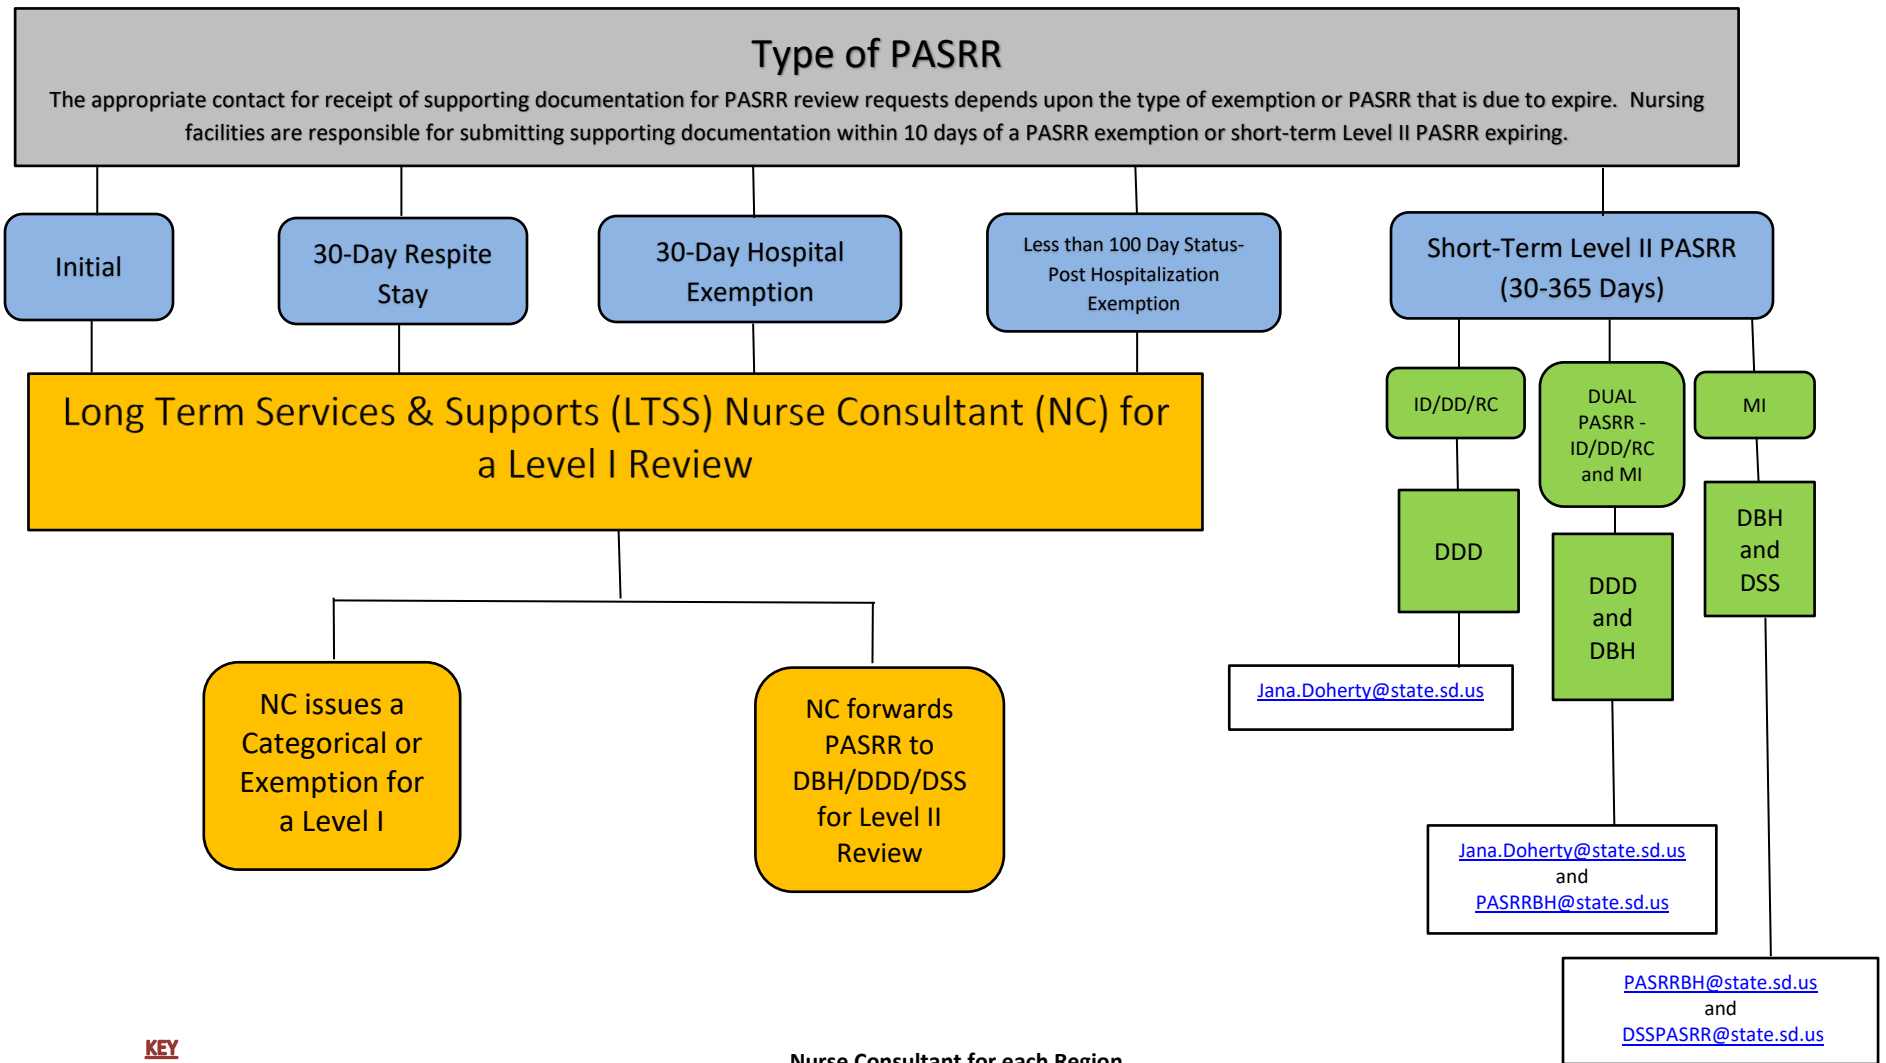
Type of PASRR

The appropriate contact for receipt of supporting documentation for PASRR review requests depends upon the type of exemption or PASRR that is due to expire. Nursing facilities are responsible for submitting supporting documentation within 10 days of a PASRR exemption or short-term Level II PASRR expiring.

Initial

30-Day Respite Stay

30-Day Hospital Exemption

Less than 100 Day Status-Post Hospitalization Exemption

Short-Term Level II PASRR (30-365 Days)

Long Term Services & Supports (LTSS) Nurse Consultant (NC) for a Level I Review

NC issues a Categorical or Exemption for a Level I

NC forwards PASRR to DBH/DDD/DSS for Level II Review

ID/DD/RC

DUAL PASRR - ID/DD/RC and MI

MI

DDD

DDD and DBH

DBH and DSS

Jana.Doherty@state.sd.us

Jana.Doherty@state.sd.us
and
PASRRBH@state.sd.us

PASRRBH@state.sd.us
and
DSSPASRR@state.sd.us

KEY

Nurse Consultant for each Region